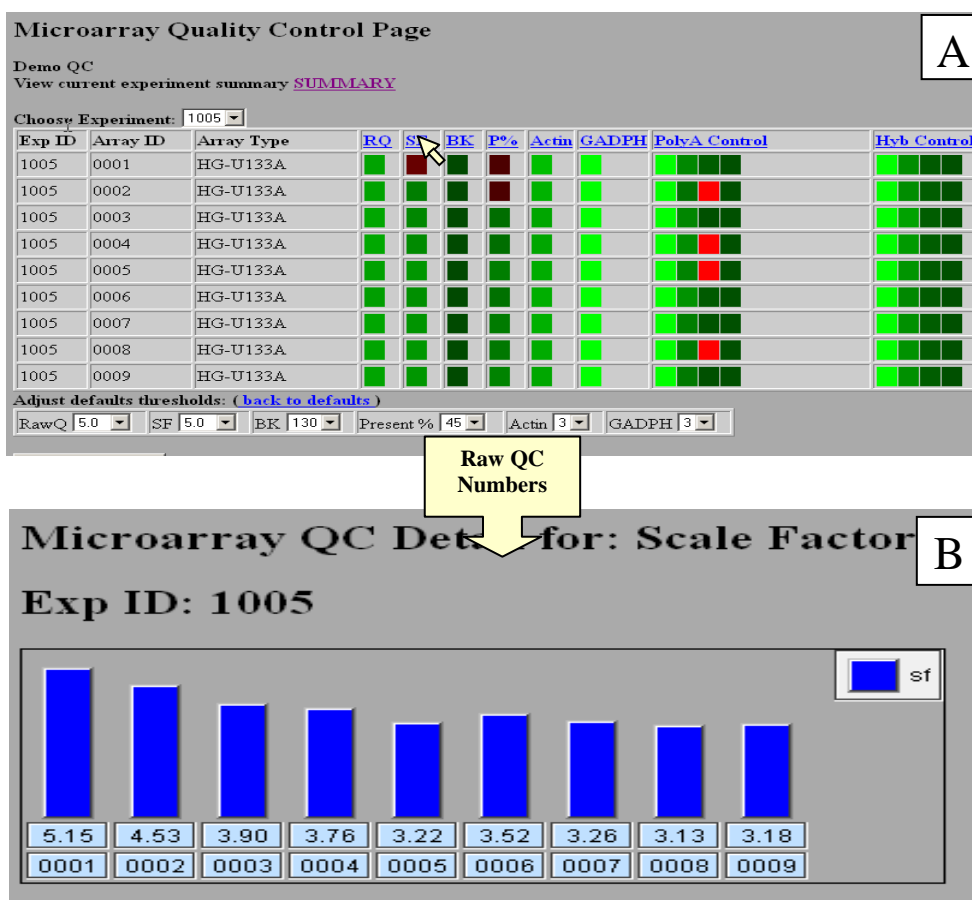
Microarray Quality Control Page

A

Demo QC
View current experiment summary SUMMARY

Choose Experiment: 1005

| Exp ID | Array ID | Array Type | RQ | SF | BK | P% | Actin | GADPH | PolyA Control | Hyb Control |
|---|---|---|---|---|---|---|---|---|---|---|
| 1005 | 0001 | HG-U133A | | | | | | | | |
| 1005 | 0002 | HG-U133A | | | | | | | | |
| 1005 | 0003 | HG-U133A | | | | | | | | |
| 1005 | 0004 | HG-U133A | | | | | | | | |
| 1005 | 0005 | HG-U133A | | | | | | | | |
| 1005 | 0006 | HG-U133A | | | | | | | | |
| 1005 | 0007 | HG-U133A | | | | | | | | |
| 1005 | 0008 | HG-U133A | | | | | | | | |
| 1005 | 0009 | HG-U133A | | | | | | | | |

Adjust defaults thresholds: ( back to defaults )
RawQ 5.0 SF 5.0 BK 130 Present % 45 Actin 3 GADPH 3

Raw QC Numbers

Microarray QC Det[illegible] for: Scale Factor

B

Exp ID: 1005

sf

5.15 4.53 3.90 3.76 3.22 3.52 3.26 3.13 3.18
0001 0002 0003 0004 0005 0006 0007 0008 0009